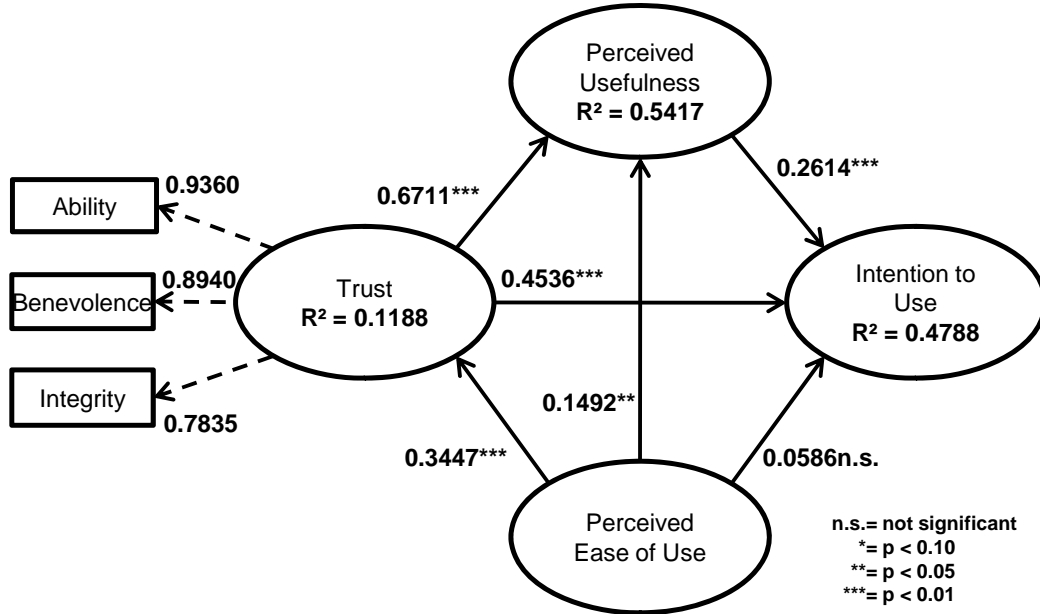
Perceived Usefulness
R² = 0.5417

0.6711***

0.2614***

0.9360
Ability

0.8940
Benevolence

Trust
R² = 0.1188

0.4536***

Intention to Use
R² = 0.4788

Integrity
0.7835

0.1492**

0.3447***

0.0586n.s.

Perceived Ease of Use

n.s.= not significant
*= p < 0.10
**= p < 0.05
***= p < 0.01